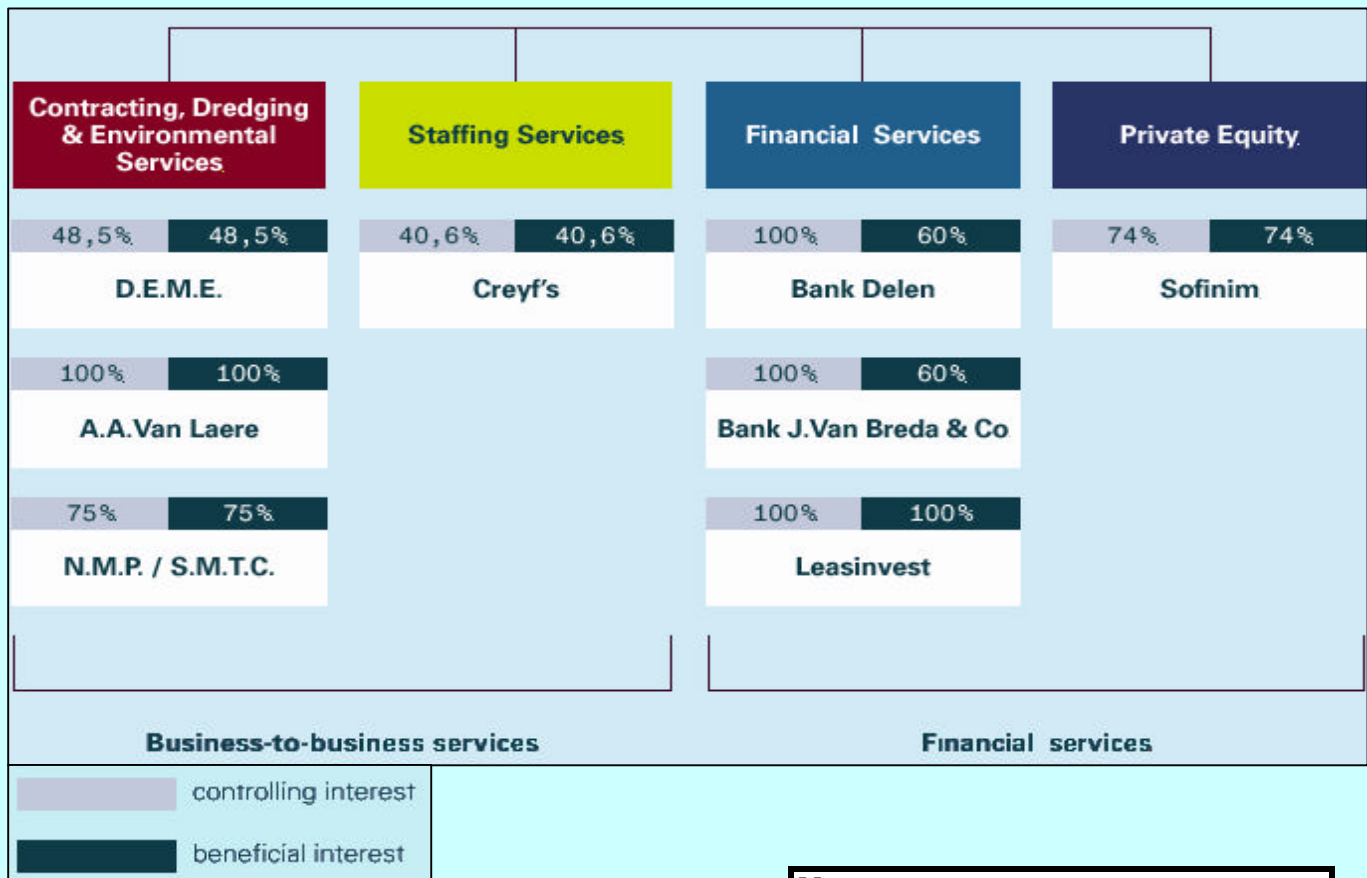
Contracting, Dredging & Environmental Services

Staffing Services

Financial Services

Private Equity

| 48,5% | 48,5% |
|---|---|
| D.E.M.E. | |

| 40,6% | 40,6% |
|---|---|
| Creyf's | |

| 100% | 60% |
|---|---|
| Bank Delen | |

| 74% | 74% |
|---|---|
| Sofinim | |

| 100% | 100% |
|---|---|
| A.A.Van Laere | |

| 100% | 60% |
|---|---|
| Bank J.Van Breda & Co | |

| 75% | 75% |
|---|---|
| N.M.P. / S.M.T.C. | |

| 100% | 100% |
|---|---|
| Leasinvest | |

Business-to-business services

Financial services

controlling interest

beneficial interest